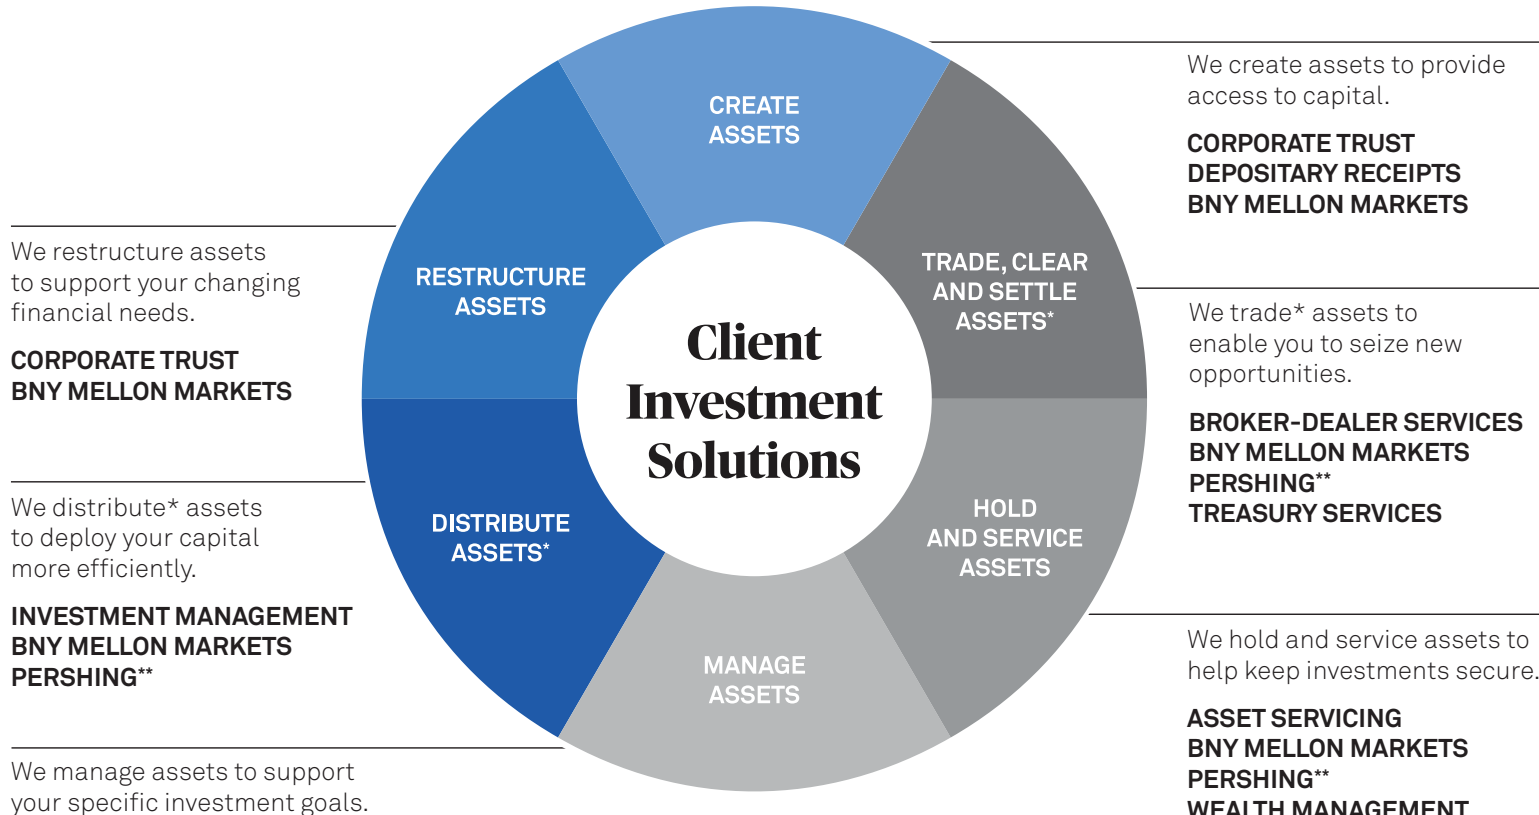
CREATE ASSETS

We create assets to provide access to capital.

CORPORATE TRUST
DEPOSITARY RECEIPTS
BNY MELLON MARKETS

We restructure assets to support your changing financial needs.

CORPORATE TRUST
BNY MELLON MARKETS

RESTRUCTURE ASSETS

TRADE, CLEAR AND SETTLE ASSETS*

Client Investment Solutions

We trade* assets to enable you to seize new opportunities.

BROKER-DEALER SERVICES
BNY MELLON MARKETS
PERSHING**
TREASURY SERVICES

We distribute* assets to deploy your capital more efficiently.

INVESTMENT MANAGEMENT
BNY MELLON MARKETS
PERSHING**

DISTRIBUTE ASSETS*

HOLD AND SERVICE ASSETS

MANAGE ASSETS

We hold and service assets to help keep investments secure.

ASSET SERVICING
BNY MELLON MARKETS
PERSHING**
WEALTH MANAGEMENT

We manage assets to support your specific investment goals.